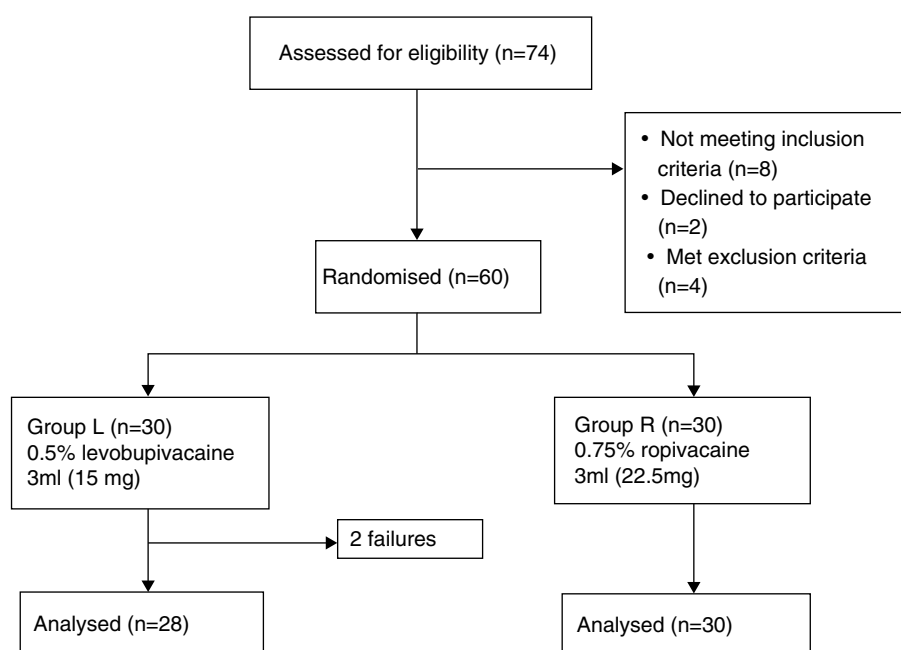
Assessed for eligibility (n=74)

• Not meeting inclusion criteria (n=8)
• Declined to participate (n=2)
• Met exclusion criteria (n=4)

Randomised (n=60)

Group L (n=30)
0.5% levobupivacaine
3ml (15 mg)

Group R (n=30)
0.75% ropivacaine
3ml (22.5mg)

2 failures

Analysed (n=28)

Analysed (n=30)